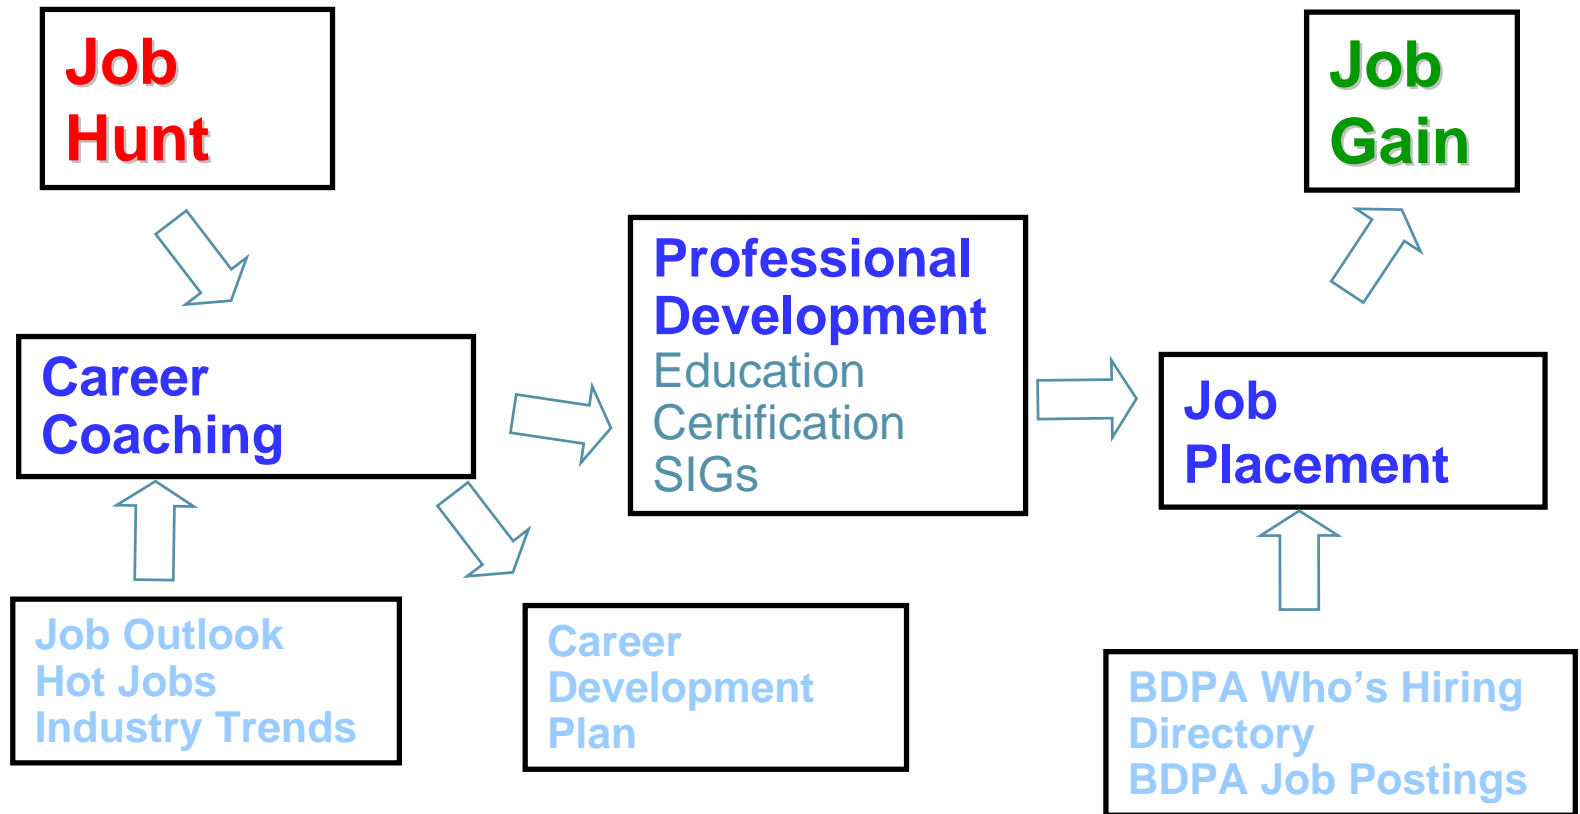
Job Hunt

Job Gain

Career Coaching

Professional Development
Education
Certification
SIGs

Job Placement

Job Outlook
Hot Jobs
Industry Trends

Career Development Plan

BDPA Who’s Hiring Directory
BDPA Job Postings